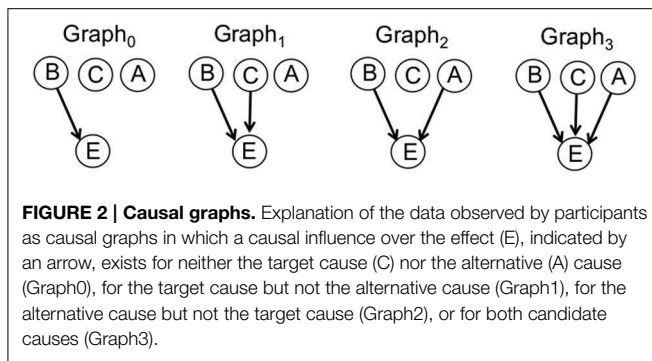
$\text{Graph}_0$

B C A

E

$\text{Graph}_1$

B C A

E

$\text{Graph}_2$

B C A

E

$\text{Graph}_3$

B C A

E

**FIGURE 2 | Causal graphs.** Explanation of the data observed by participants as causal graphs in which a causal influence over the effect (E), indicated by an arrow, exists for neither the target cause (C) nor the alternative (A) cause (Graph0), for the target cause but not the alternative cause (Graph1), for the alternative cause but not the target cause (Graph2), or for both candidate causes (Graph3).